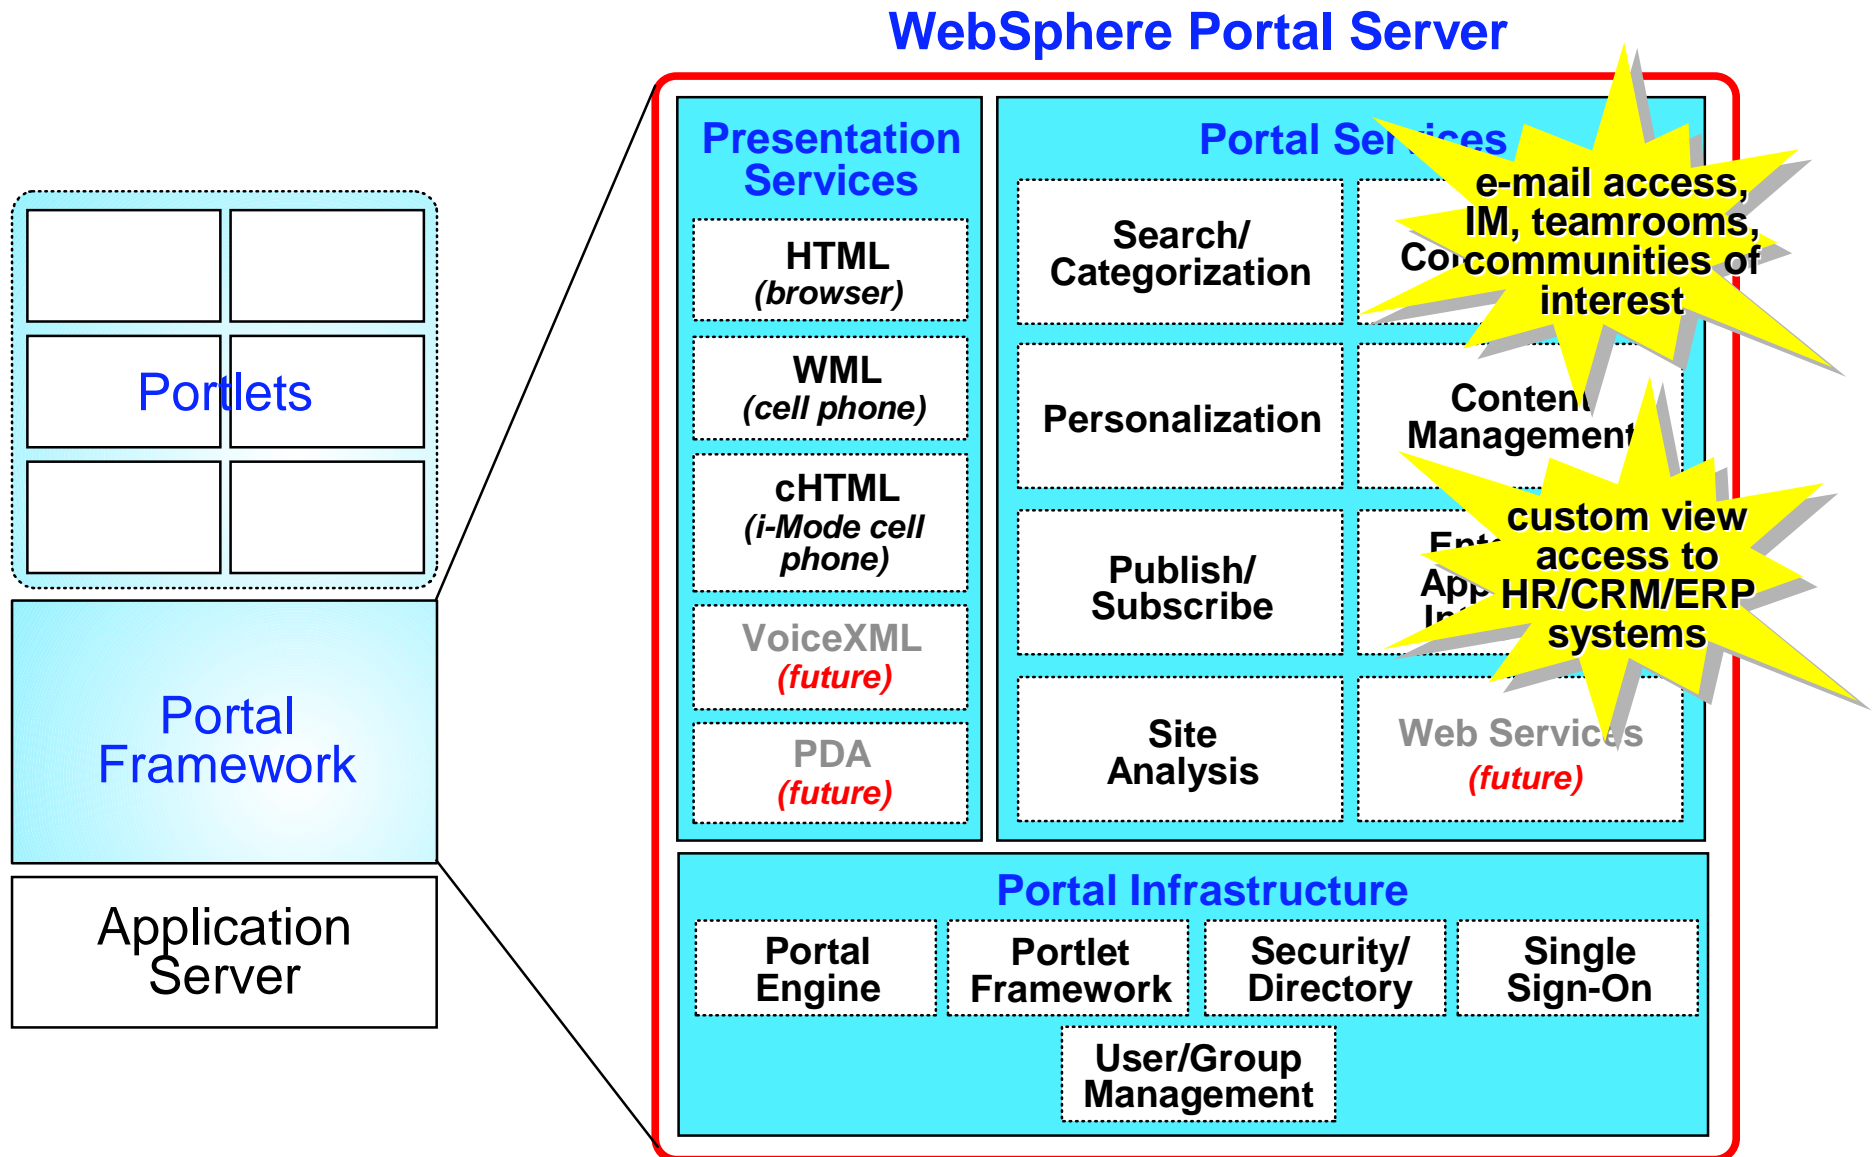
WebSphere Portal Server

Portlets

Portal Framework

Application Server

Presentation Services

HTML (browser)

WML (cell phone)

cHTML (i-Mode cell phone)

VoiceXML (future)

PDA (future)

Portal Se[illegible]ices

Search/ Categorization

Co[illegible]

e-mail access, IM, teamrooms, communities of interest

Personalization

Content Management

Publish/ Subscribe

Ent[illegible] App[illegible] In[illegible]

custom view access to HR/CRM/ERP systems

Site Analysis

Web Services (future)

Portal Infrastructure

Portal Engine

Portlet Framework

Security/ Directory

Single Sign-On

User/Group Management